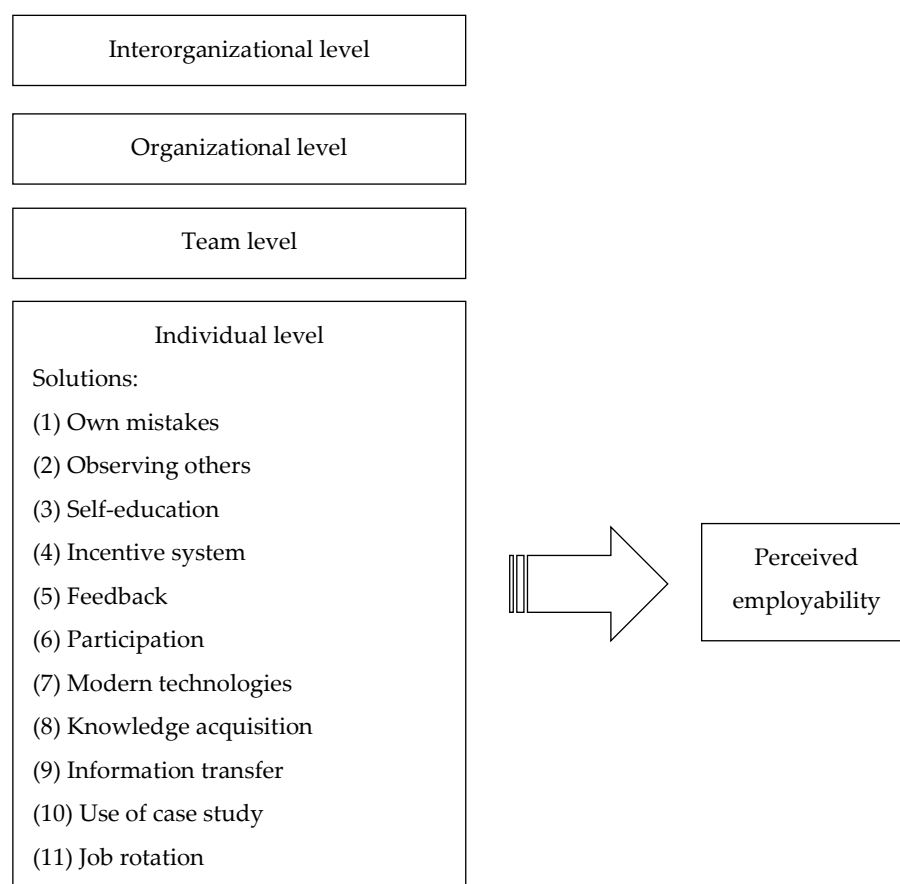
Interorganizational level

Organizational level

Team level

Individual level

Solutions:

(1) Own mistakes

(2) Observing others

(3) Self-education

(4) Incentive system

(5) Feedback

(6) Participation

(7) Modern technologies

(8) Knowledge acquisition

(9) Information transfer

(10) Use of case study

(11) Job rotation

Perceived employability